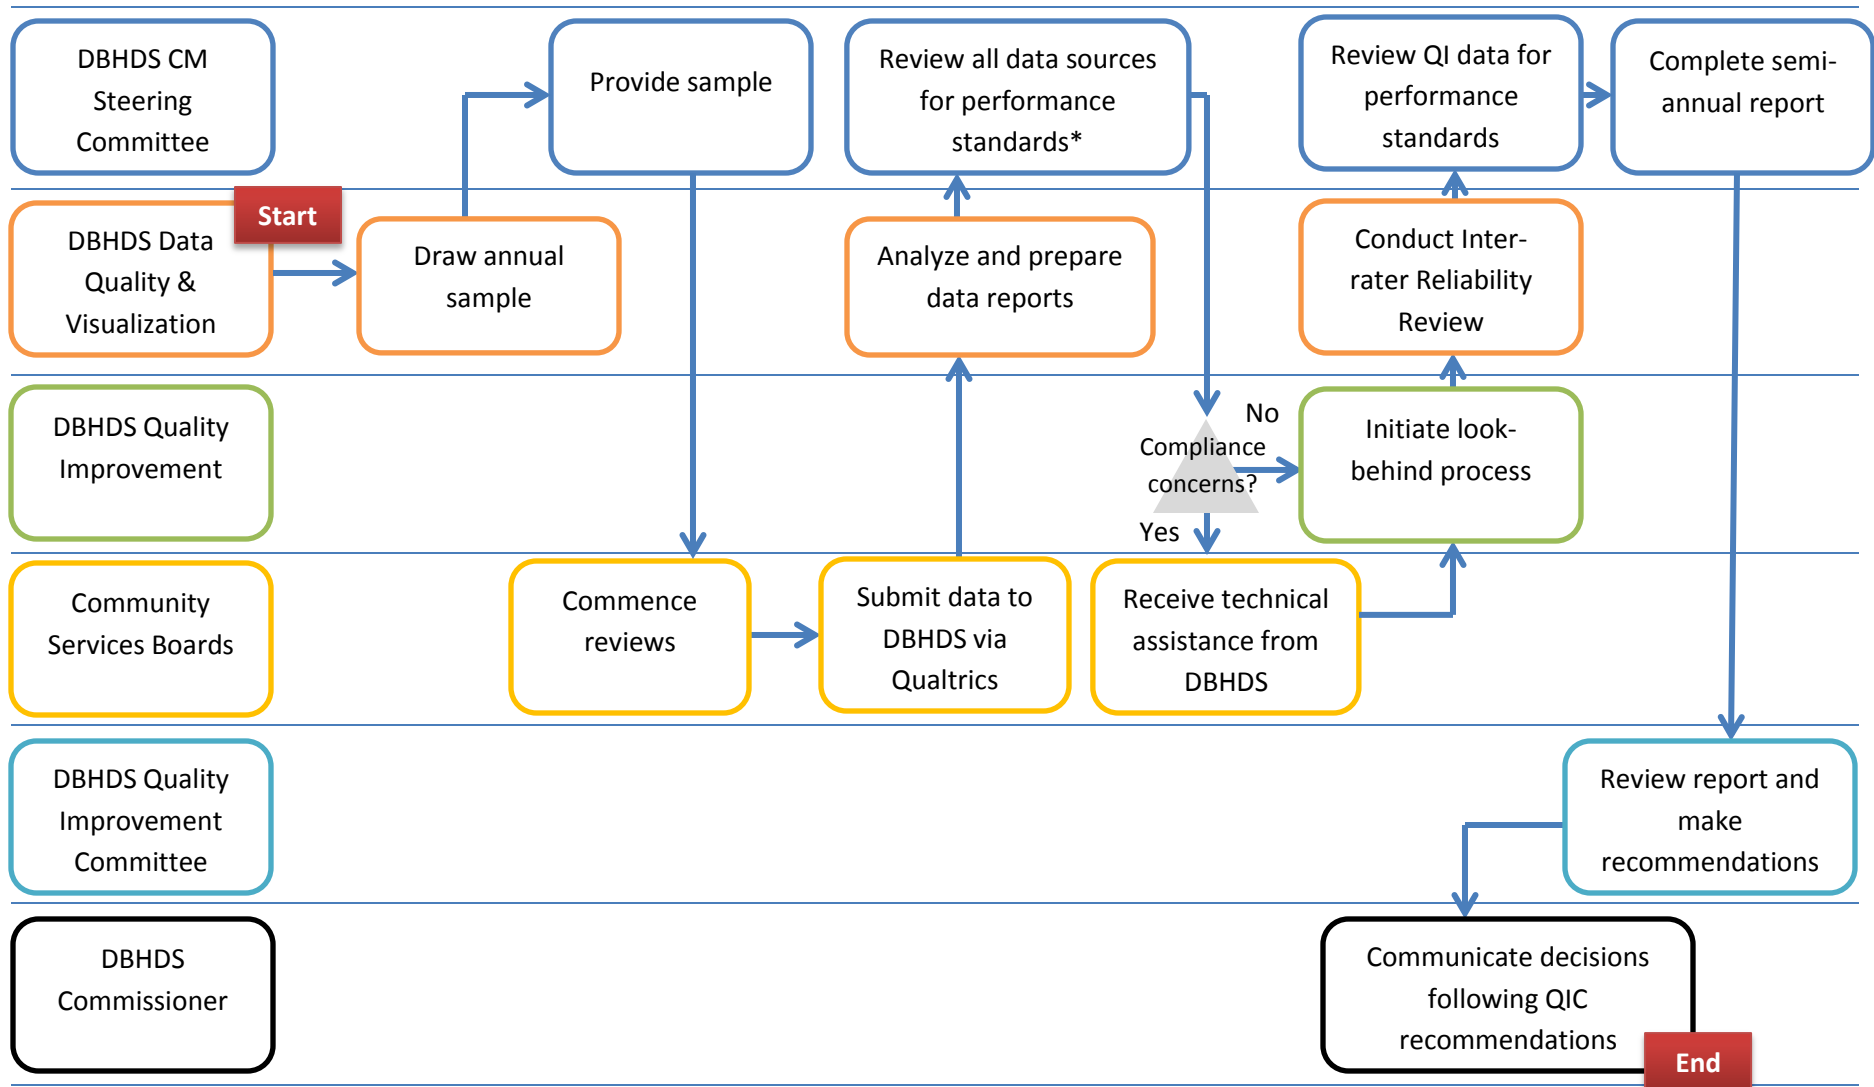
DBHDS CM Steering Committee

Provide sample

Review all data sources for performance standards*

Review QI data for performance standards

Complete semi-annual report

Start

DBHDS Data Quality & Visualization

Draw annual sample

Analyze and prepare data reports

Conduct Inter-rater Reliability Review

DBHDS Quality Improvement

No

Compliance concerns?

Yes

Initiate look-behind process

Community Services Boards

Commence reviews

Submit data to DBHDS via Qualtrics

Receive technical assistance from DBHDS

DBHDS Quality Improvement Committee

Review report and make recommendations

DBHDS Commissioner

Communicate decisions following QIC recommendations

End